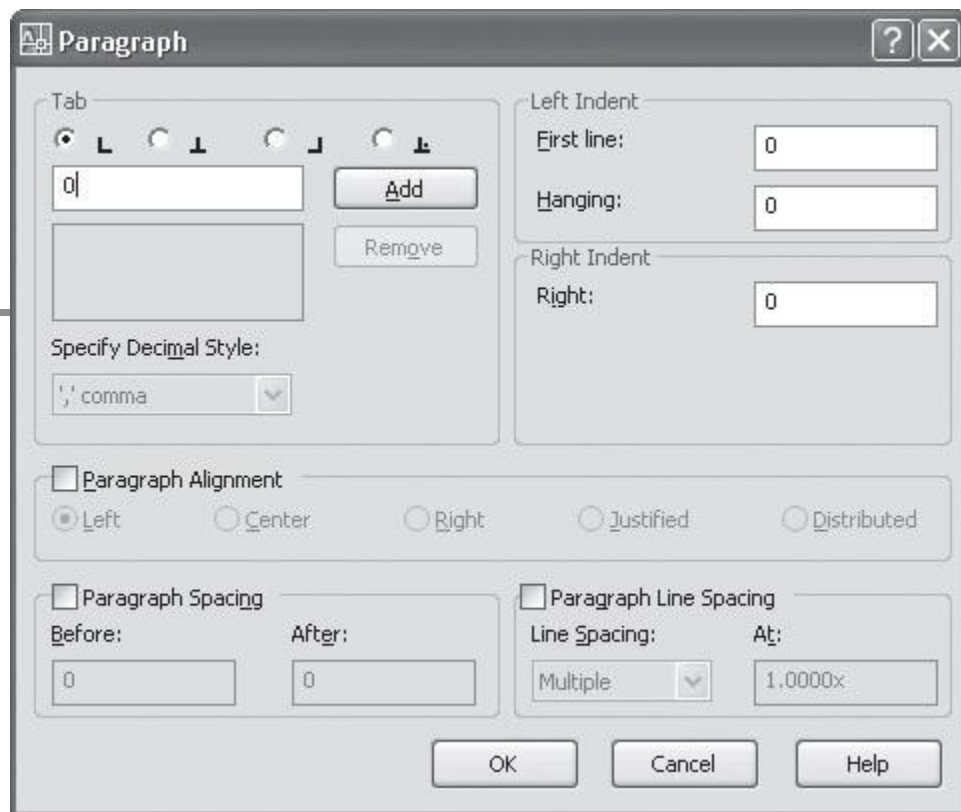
Paragraph

Tab

0

Add

Remove

Specify Decimal Style:

',' comma

Left Indent

First line:

0

Hanging:

0

Right Indent

Right:

0

Paragraph Alignment

Left

Center

Right

Justified

Distributed

Paragraph Spacing

Before:

After:

0

0

Paragraph Line Spacing

Line Spacing:

At:

Multiple

1.0000x

OK

Cancel

Help